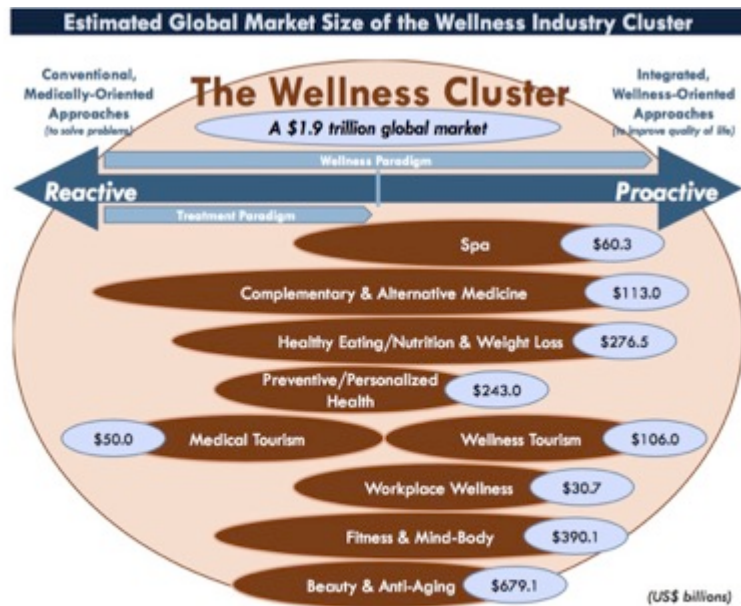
Estimated Global Market Size of the Wellness Industry Cluster

Conventional, Medically-Oriented Approaches (to solve problems)

The Wellness Cluster

Integrated, Wellness-Oriented Approaches (to improve quality of life)

A $1.9 trillion global market

Wellness Paradigm

Reactive

Proactive

Treatment Paradigm

Spa $60.3

Complementary & Alternative Medicine $113.0

Healthy Eating/Nutrition & Weight Loss $276.5

Preventive/Personalized Health $243.0

$50.0 Medical Tourism

Wellness Tourism $106.0

Workplace Wellness $30.7

Fitness & Mind-Body $390.1

Beauty & Anti-Aging $679.1

(US$ billions)